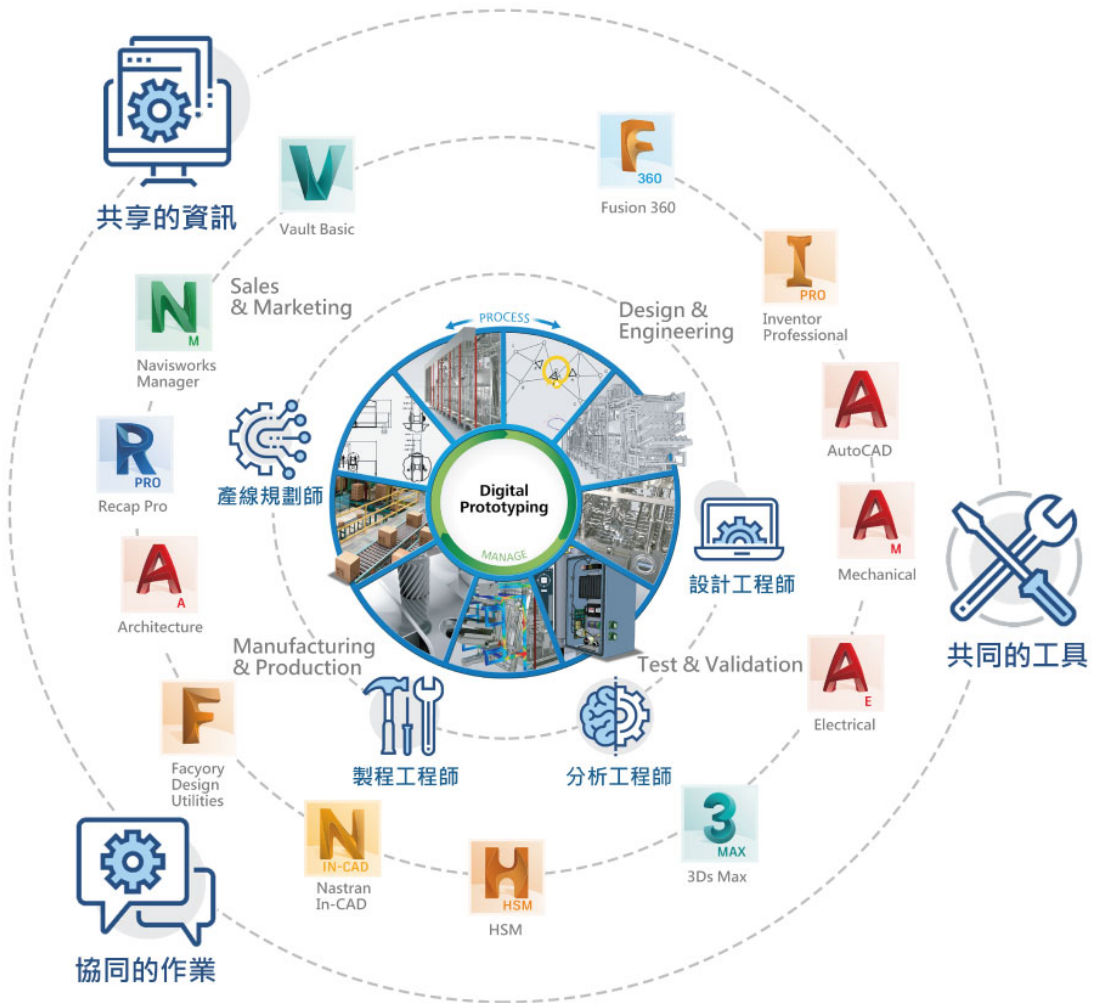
共享的資訊

V
Vault Basic

F
360
Fusion 360

Sales & Marketing

N
M
Navisworks Manager

Design & Engineering

I
PRO
Inventor Professional

PROCESS

Digital Prototyping

MANAGE

A
AutoCAD

R
PRO
Recap Pro

產線規劃師

設計工程師

A
M
Mechanical

共同的工具

A
A
Architecture

Manufacturing & Production

Test & Validation

A
E
Electrical

F
Facyory Design Utilities

製程工程師

分析工程師

3
MAX
3Ds Max

N
IN-CAD
Nastran In-CAD

H
HSM
HSM

協同的作業